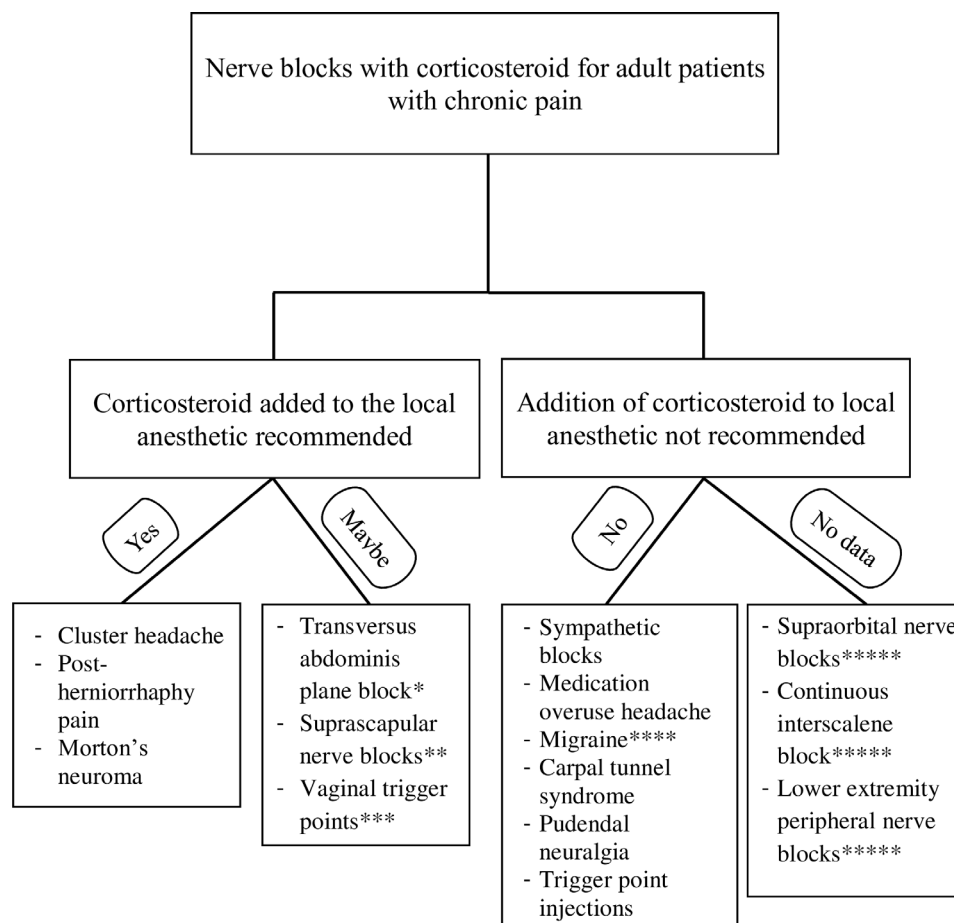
Nerve blocks with corticosteroid for adult patients with chronic pain

Corticosteroid added to the local anesthetic recommended

Addition of corticosteroid to local anesthetic not recommended

Yes

Maybe

No

No data

- Cluster headache
- Post-herniorrhaphy pain
- Morton's neuroma

- Transversus abdominis plane block*
- Suprascapular nerve blocks**
- Vaginal trigger points***

- Sympathetic blocks
- Medication overuse headache
- Migraine****
- Carpal tunnel syndrome
- Pudendal neuralgia
- Trigger point injections

- Supraorbital nerve blocks*****
- Continuous interscalene block*****
- Lower extremity peripheral nerve blocks*****